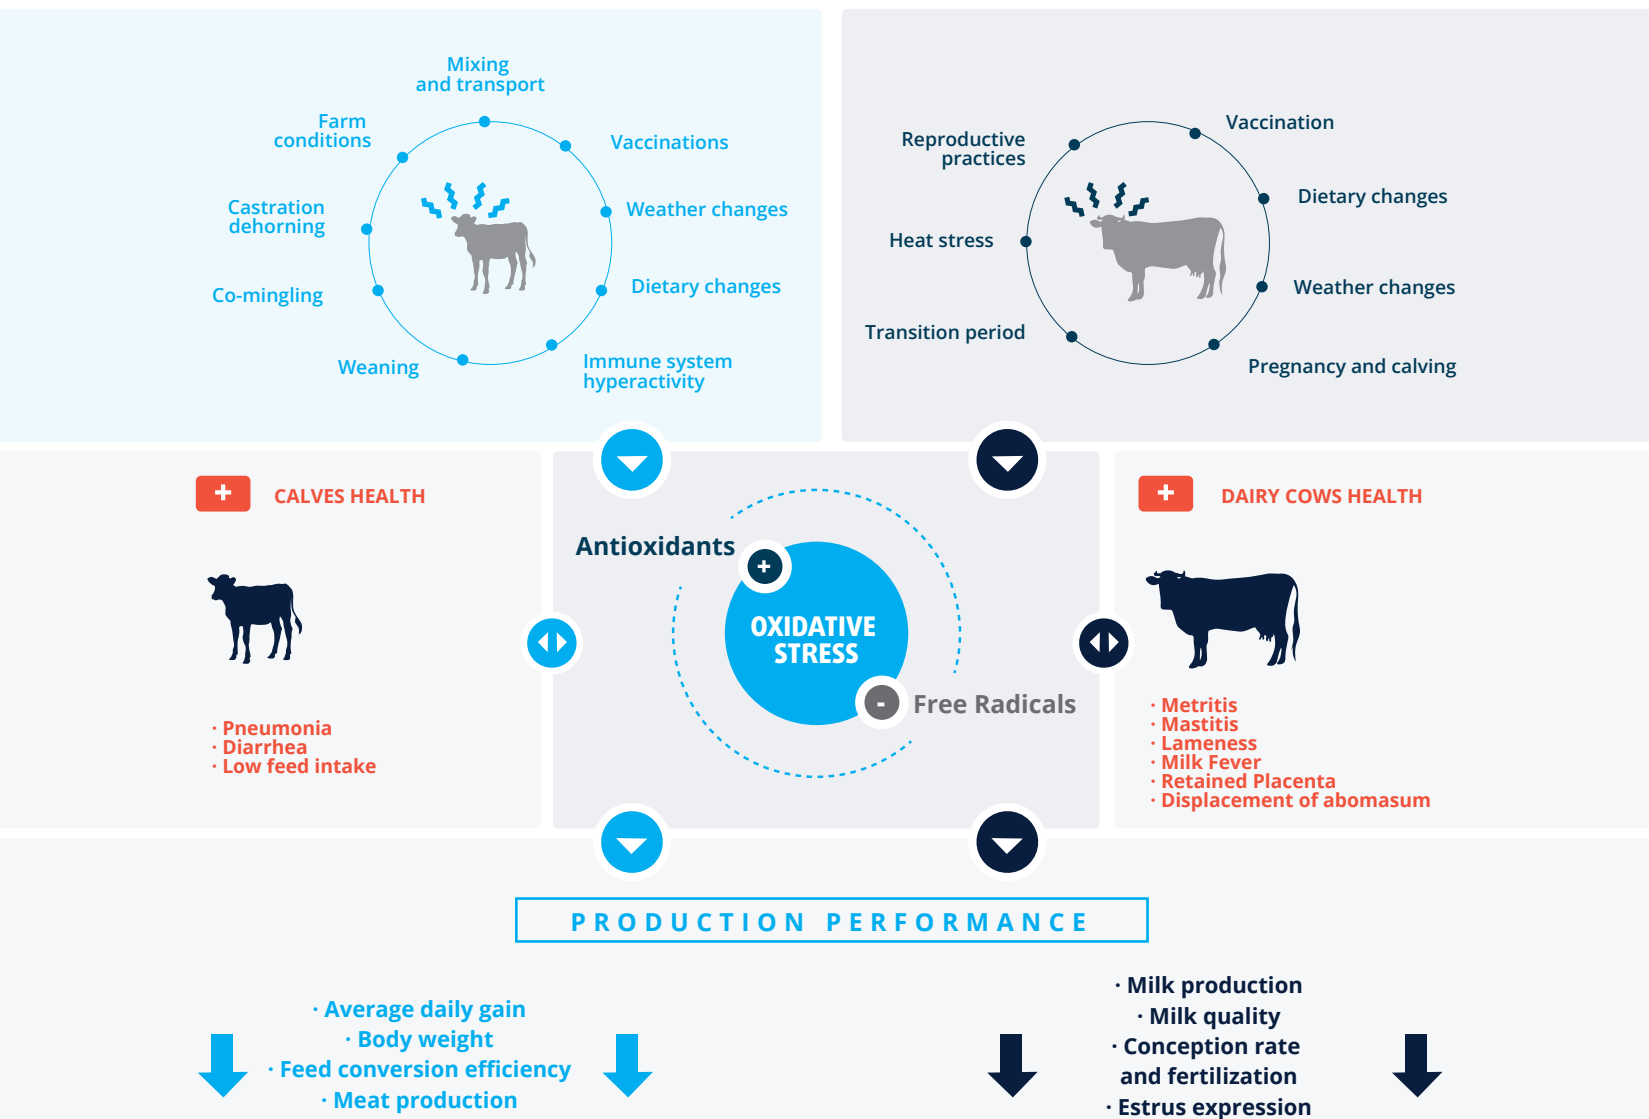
Mixing and transport

Farm conditions

Vaccinations

Castration dehorning

Weather changes

Co-mingling

Dietary changes

Weaning

Immune system hyperactivity

Reproductive practices

Vaccination

Dietary changes

Heat stress

Weather changes

Transition period

Pregnancy and calving

+ CALVES HEALTH

· Pneumonia
· Diarrhea
· Low feed intake

Antioxidants

+

OXIDATIVE STRESS

-

Free Radicals

+ DAIRY COWS HEALTH

· Metritis
· Mastitis
· Lameness
· Milk Fever
· Retained Placenta
· Displacement of abomasum

PRODUCTION PERFORMANCE

· Average daily gain
· Body weight
· Feed conversion efficiency
· Meat production

· Milk production
· Milk quality
· Conception rate and fertilization
· Estrus expression